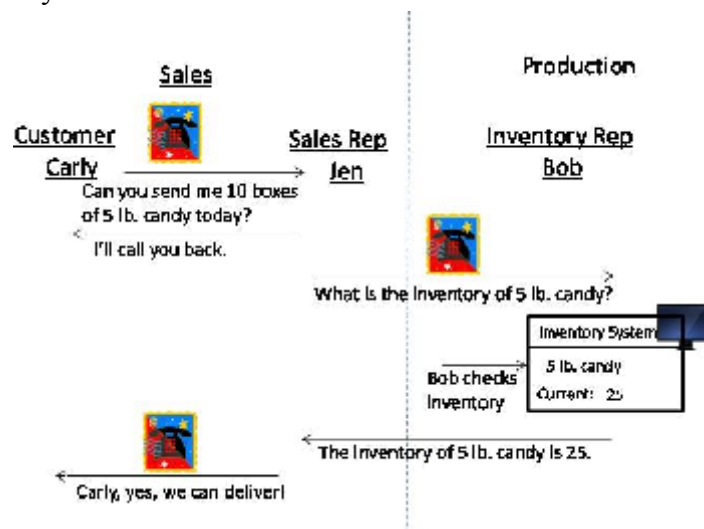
Sales

Production

Customer Carly

Sales Rep Jen

Inventory Rep Bob

Can you send me 10 boxes of 5 lb. candy today?

I'll call you back.

What is the Inventory of 5 lb. candy?

Inventory System

5 lb. candy

Current: 25

Bob checks Inventory

The Inventory of 5 lb. candy is 25.

Carly, yes, we can deliver!